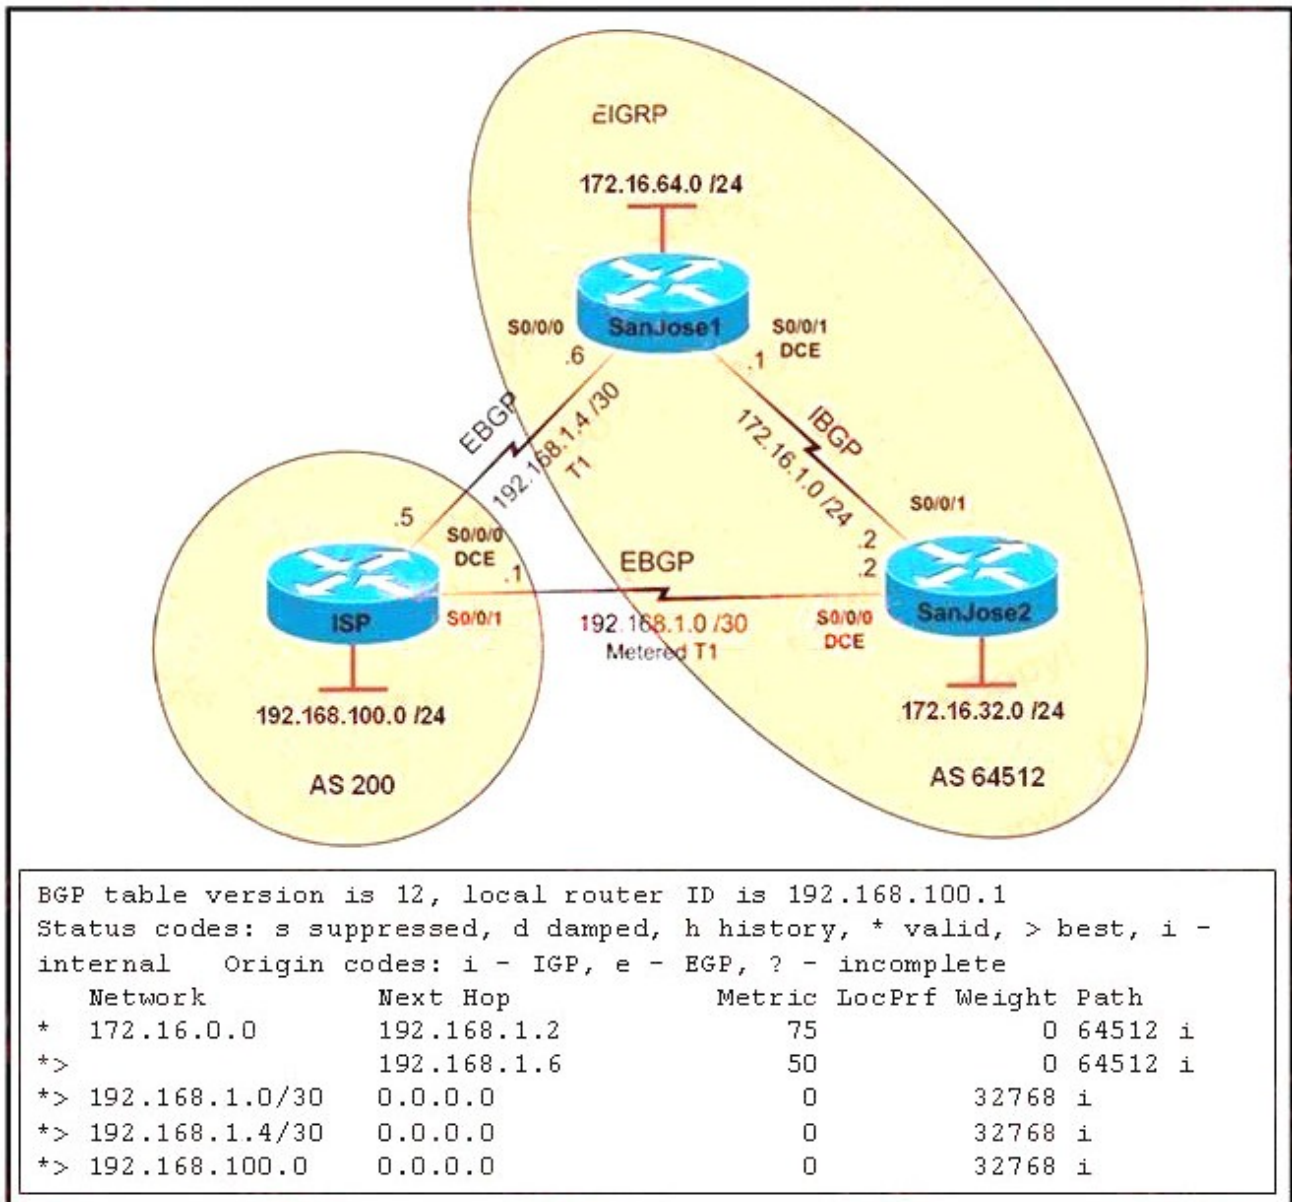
EIGRP

172.16.64.0 /24

S0/0/0
SanJose1
S0/0/1
DCE

.6
.1

EBGP
192.168.1.4 /30
T1

IBGP
172.16.1.0 /24

S0/0/1

.5
S0/0/0
DCE
.1

EBGP

.2
.2

ISP
S0/0/1
192.168.1.0 /30
Metered T1
S0/0/0
DCE
SanJose2

192.168.100.0 /24

172.16.32.0 /24

AS 200

AS 64512

BGP table version is 12, local router ID is 192.168.100.1
Status codes: s suppressed, d damped, h history, * valid, > best, i - internal Origin codes: i - IGP, e - EGP, ? - incomplete

| | Network | Next Hop | Metric | LocPrf | Weight | Path |
|---|---|---|---|---|---|---|
| * | 172.16.0.0 | 192.168.1.2 | 75 | | 0 | 64512 i |
| *> | | 192.168.1.6 | 50 | | 0 | 64512 i |
| *> | 192.168.1.0/30 | 0.0.0.0 | 0 | | 32768 | i |
| *> | 192.168.1.4/30 | 0.0.0.0 | 0 | | 32768 | i |
| *> | 192.168.100.0 | 0.0.0.0 | 0 | | 32768 | i |